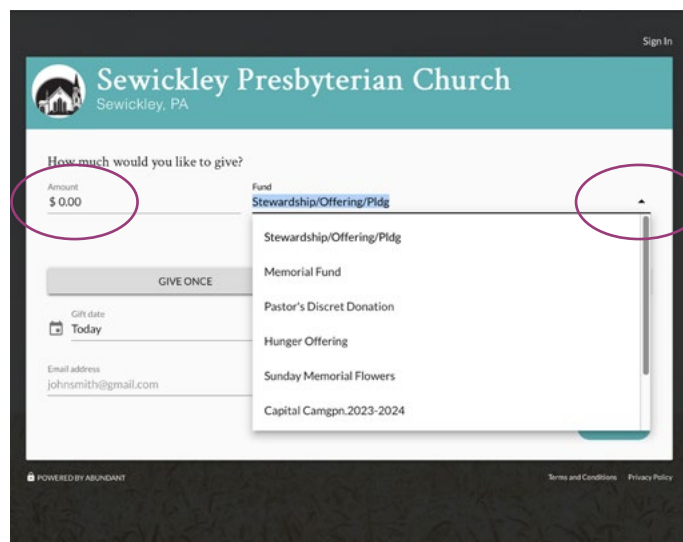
Sign In

Sewickley Presbyterian Church
Sewickley, PA

How much would you like to give?

Amount
$ 0.00

Fund
Stewardship/Offering/Pldg

Stewardship/Offering/Pldg
Memorial Fund
Pastor's Discret Donation
Hunger Offering
Sunday Memorial Flowers
Capital Camgpn.2023-2024

GIVE ONCE

Gift date
Today

Email address
johnsmith@gmail.com

POWERED BY ABUNDANT

Terms and Conditions Privacy Policy